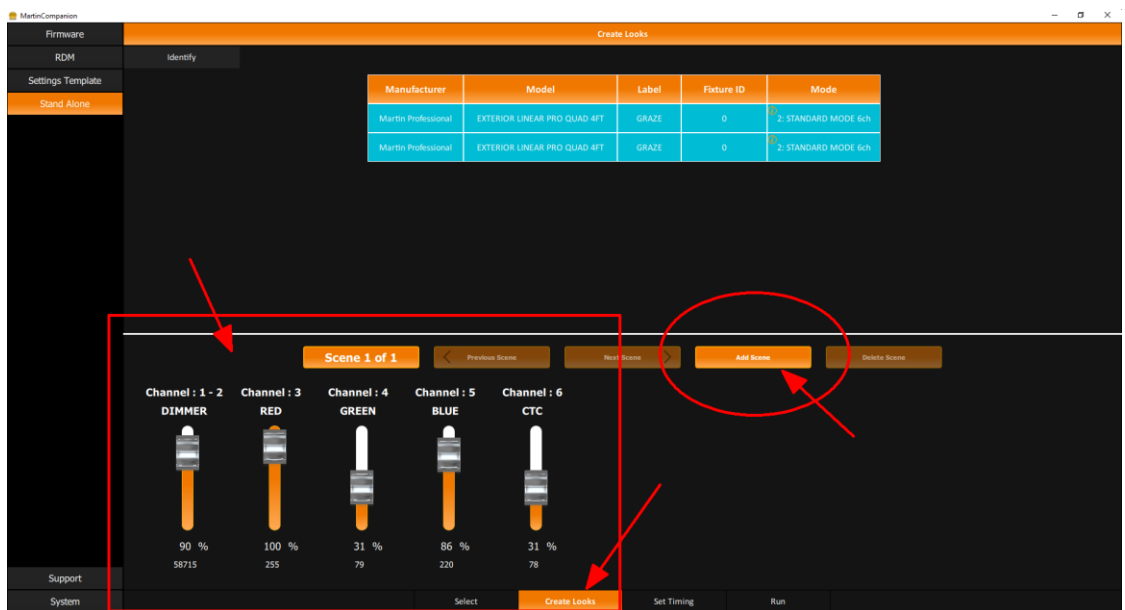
MartinCompanion

Firmware
RDM
Settings Template
Stand Alone

Create Looks

Identify

| Manufacturer | Model | Label | Fixture ID | Mode |
|---|---|---|---|---|
| Martin Professional | EXTERIOR LINEAR PRO QUAD 4FT | GRAZE | 0 | 2: STANDARD MODE 6ch |
| Martin Professional | EXTERIOR LINEAR PRO QUAD 4FT | GRAZE | 0 | 2: STANDARD MODE 6ch |

Scene 1 of 1
Previous Scene
Next Scene
Add Scene
Delete Scene

Channel : 1 - 2
DIMMER
90 %
58715

Channel : 3
RED
100 %
255

Channel : 4
GREEN
31 %
79

Channel : 5
BLUE
86 %
220

Channel : 6
CTC
31 %
78

Support
System

Select
Create Looks
Set Timing
Run